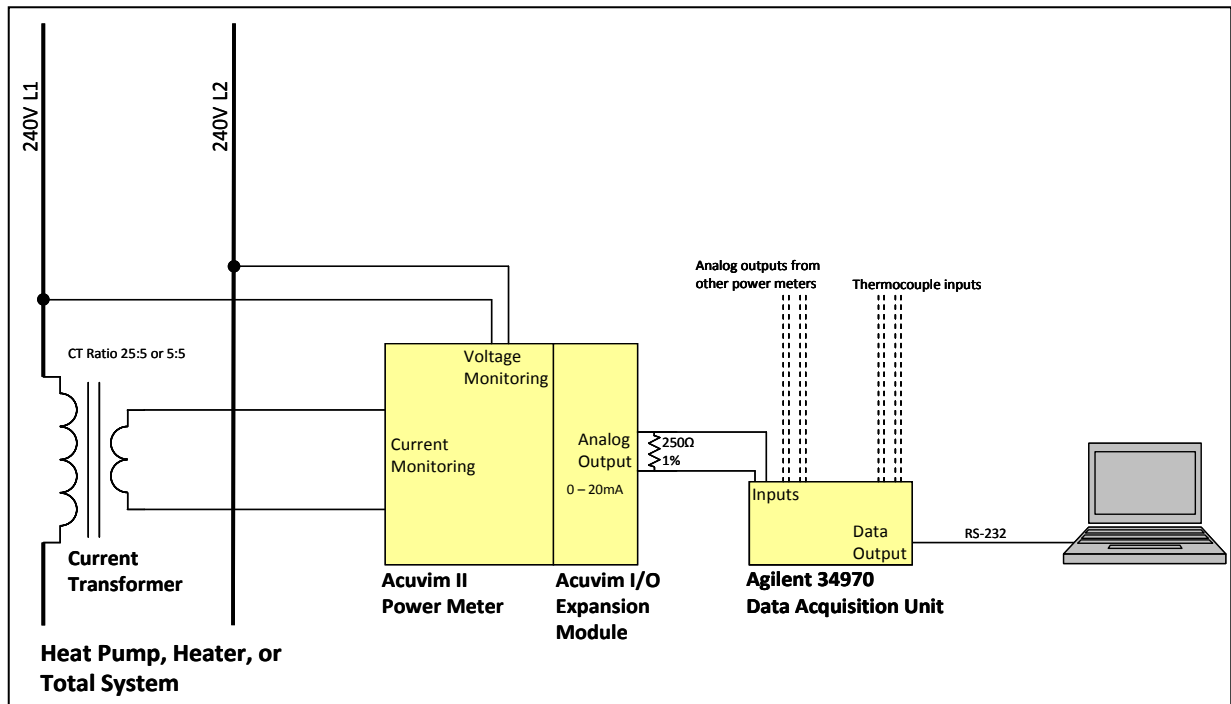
240V L1

240V L2

Analog outputs from other power meters

Thermocouple inputs

CT Ratio 25:5 or 5:5

Voltage Monitoring

Current Monitoring

Analog Output

0 – 20mA

250Ω 1%

Inputs

Data Output

RS-232

Current Transformer

Acuvim II Power Meter

Acuvim I/O Expansion Module

Agilent 34970 Data Acquisition Unit

Heat Pump, Heater, or Total System